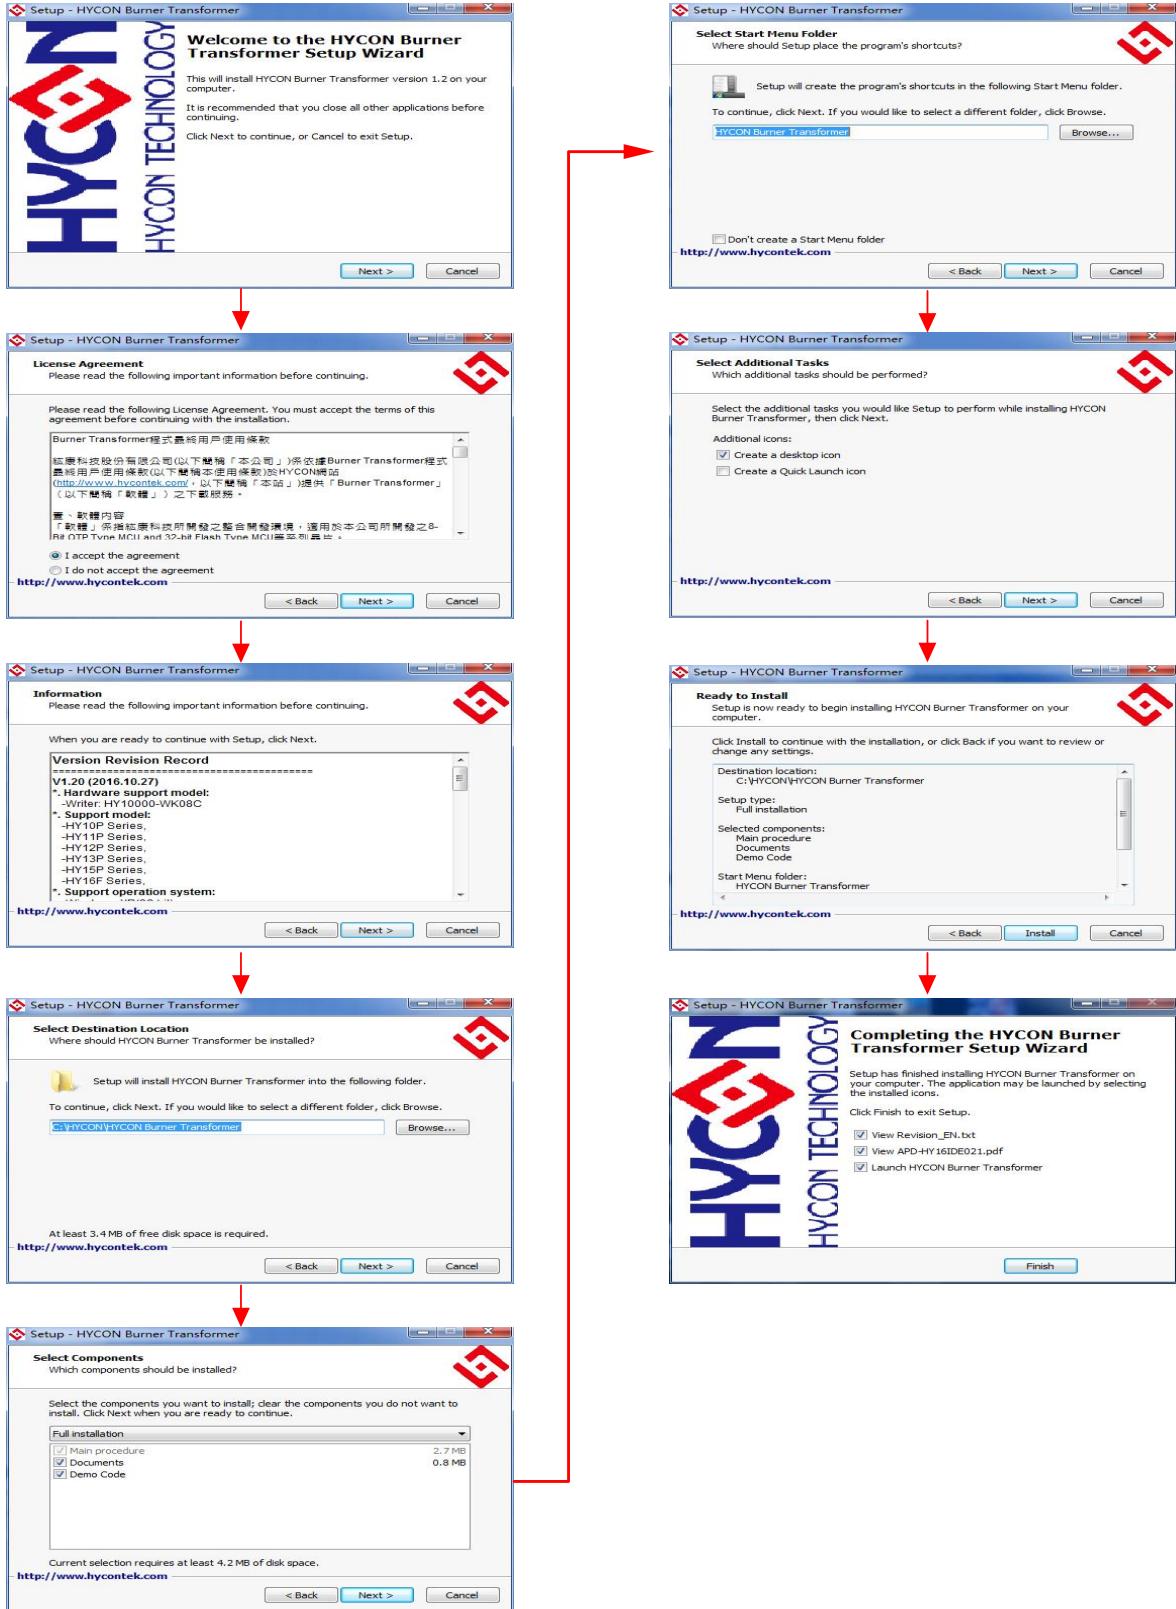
Setup - HYCON Burner Transformer

HYCON TECHNOLOGY

Welcome to the HYCON Burner Transformer Setup Wizard

This will install HYCON Burner Transformer version 1.2 on your computer.

It is recommended that you close all other applications before continuing.

Click Next to continue, or Cancel to exit Setup.

Next > Cancel

Setup - HYCON Burner Transformer

License Agreement
Please read the following important information before continuing.

Please read the following License Agreement. You must accept the terms of this agreement before continuing with the installation.

Burner Transformer程式最終用戶使用條款

紘康科技股份有限公司(以下簡稱「本公司」)係依據Burner Transformer程式最終用戶使用條款(以下簡稱本使用條款)於HYCON網站(http://www.hycontek.com/，以下簡稱「本站」)提供「Burner Transformer」(以下簡稱「軟體」)之下載服務。

壹、軟體內容
「軟體」係指紘康科技所開發之整合開發環境，適用於本公司所開發之8-Bit OTP Type MCU and 32-bit Flash Type MCU等系列產品。

I accept the agreement
I do not accept the agreement

http://www.hycontek.com

< Back Next > Cancel

Setup - HYCON Burner Transformer

Information
Please read the following important information before continuing.

When you are ready to continue with Setup, click Next.

Version Revision Record
==========================================
V1.20 (2016.10.27)
*. Hardware support model:
-Writer: HY10000-WK08C
*. Support model:
-HY10P Series,
-HY11P Series,
-HY12P Series,
-HY13P Series,
-HY15P Series,
-HY16F Series,
*. Support operation system:

http://www.hycontek.com

< Back Next > Cancel

Setup - HYCON Burner Transformer

Select Destination Location
Where should HYCON Burner Transformer be installed?

Setup will install HYCON Burner Transformer into the following folder.

To continue, click Next. If you would like to select a different folder, click Browse.

C:\HYCON\HYCON Burner Transformer Browse...

At least 3.4 MB of free disk space is required.

http://www.hycontek.com

< Back Next > Cancel

Setup - HYCON Burner Transformer

Select Components
Which components should be installed?

Select the components you want to install; clear the components you do not want to install. Click Next when you are ready to continue.

Full installation

Main procedure 2.7 MB
Documents 0.8 MB
Demo Code

Current selection requires at least 4.2 MB of disk space.

http://www.hycontek.com

< Back Next > Cancel

Setup - HYCON Burner Transformer

Select Start Menu Folder
Where should Setup place the program's shortcuts?

Setup will create the program's shortcuts in the following Start Menu folder.

To continue, click Next. If you would like to select a different folder, click Browse.

HYCON Burner Transformer Browse...

Don't create a Start Menu folder

http://www.hycontek.com

< Back Next > Cancel

Setup - HYCON Burner Transformer

Select Additional Tasks
Which additional tasks should be performed?

Select the additional tasks you would like Setup to perform while installing HYCON Burner Transformer, then click Next.

Additional icons:
Create a desktop icon
Create a Quick Launch icon

http://www.hycontek.com

< Back Next > Cancel

Setup - HYCON Burner Transformer

Ready to Install
Setup is now ready to begin installing HYCON Burner Transformer on your computer.

Click Install to continue with the installation, or click Back if you want to review or change any settings.

Destination location:
C:\HYCON\HYCON Burner Transformer

Setup type:
Full installation

Selected components:
Main procedure
Documents
Demo Code

Start Menu folder:
HYCON Burner Transformer

http://www.hycontek.com

< Back Install Cancel

Setup - HYCON Burner Transformer

HYCON TECHNOLOGY

Completing the HYCON Burner Transformer Setup Wizard

Setup has finished installing HYCON Burner Transformer on your computer. The application may be launched by selecting the installed icons.

Click Finish to exit Setup.

View Revision_EN.txt
View APD-HY16IDE021.pdf
Launch HYCON Burner Transformer

Finish